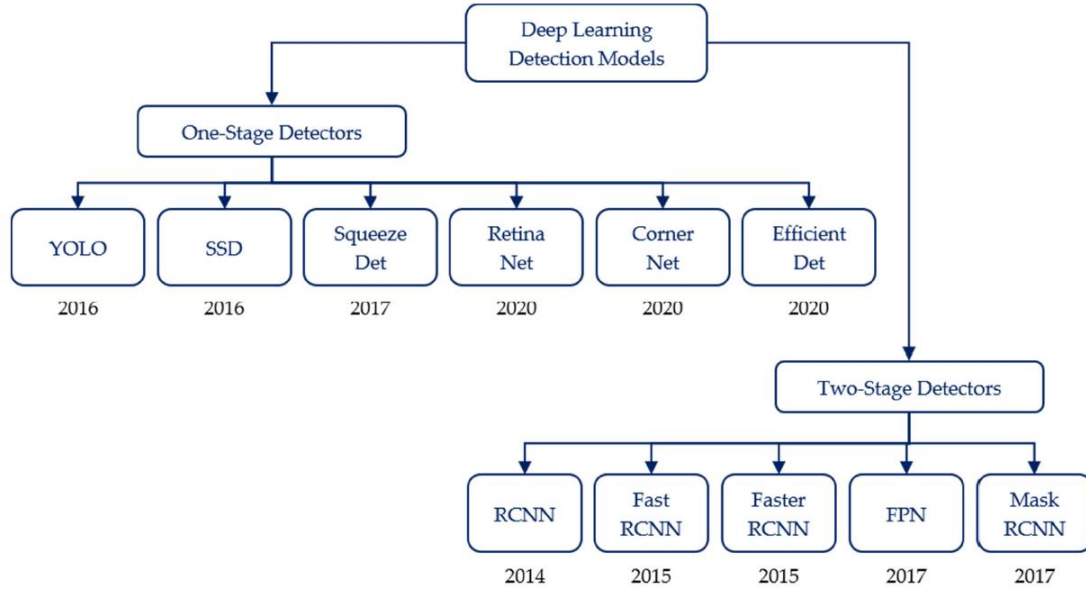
Deep Learning Detection Models

One-Stage Detectors

YOLO
2016

SSD
2016

Squeeze Det
2017

Retina Net
2020

Corner Net
2020

Efficient Det
2020

Two-Stage Detectors

RCNN
2014

Fast RCNN
2015

Faster RCNN
2015

FPN
2017

Mask RCNN
2017